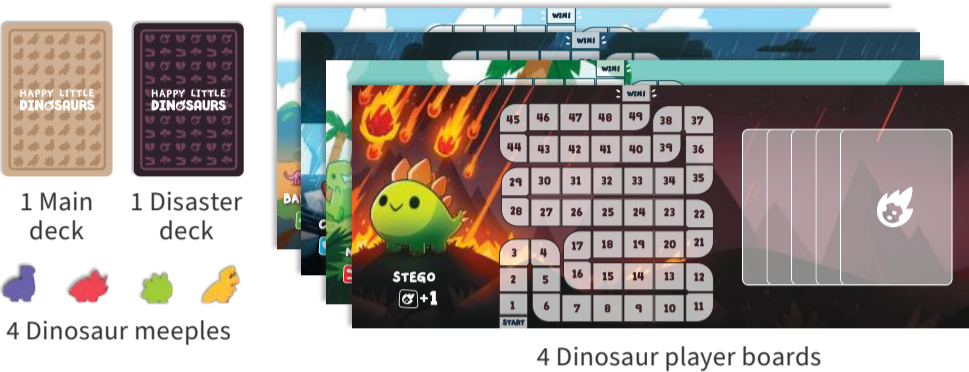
HAPPY LITTLE DINOSAURS

HAPPY LITTLE DINOSAURS

1 Main deck

1 Disaster deck

4 Dinosaur meeples

WIN!

WIN!

WIN!

WIN!

STEGO

+1

| 45 | 46 | 47 | 48 | 49 | 38 | 37 |
|---|---|---|---|---|---|---|
| 44 | 43 | 42 | 41 | 40 | 39 | 36 |
| 29 | 30 | 31 | 32 | 33 | 34 | 35 |
| 28 | 27 | 26 | 25 | 24 | 23 | 22 |
| 3 | 4 | 17 | 18 | 19 | 20 | 21 |
| 2 | 5 | 16 | 15 | 14 | 13 | 12 |
| 1 | 6 | 7 | 8 | 9 | 10 | 11 |

START

BA

4 Dinosaur player boards